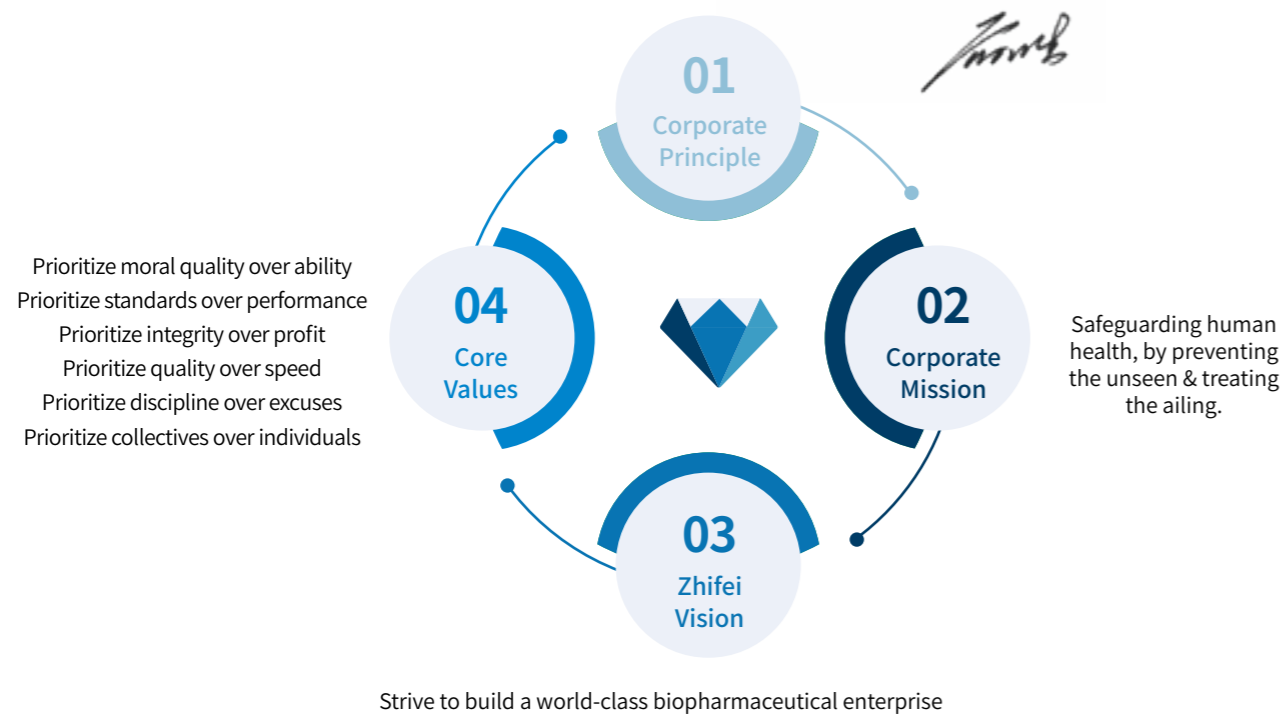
01
Corporate Principle

Prioritize moral quality over ability
Prioritize standards over performance
Prioritize integrity over profit
Prioritize quality over speed
Prioritize discipline over excuses
Prioritize collectives over individuals

04
Core Values

02
Corporate Mission

Safeguarding human health, by preventing the unseen & treating the ailing.

03
Zhifei Vision

Strive to build a world-class biopharmaceutical enterprise